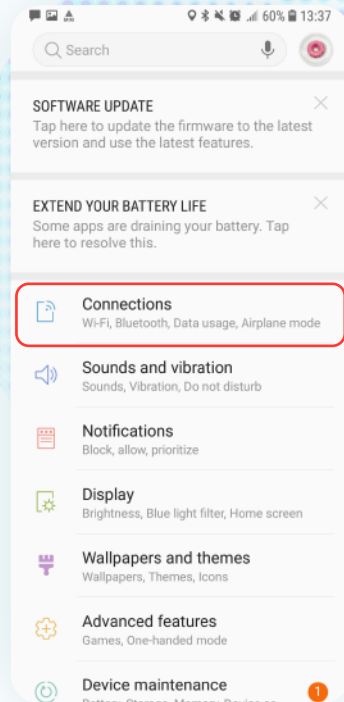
60% 13:37

Search

SOFTWARE UPDATE
Tap here to update the firmware to the latest version and use the latest features.

EXTEND YOUR BATTERY LIFE
Some apps are draining your battery. Tap here to resolve this.

Connections
Wi-Fi, Bluetooth, Data usage, Airplane mode

Sounds and vibration
Sounds, Vibration, Do not disturb

Notifications
Block, allow, prioritize

Display
Brightness, Blue light filter, Home screen

Wallpapers and themes
Wallpapers, Themes, Icons

Advanced features
Games, One-handed mode

Device maintenance
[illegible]

1